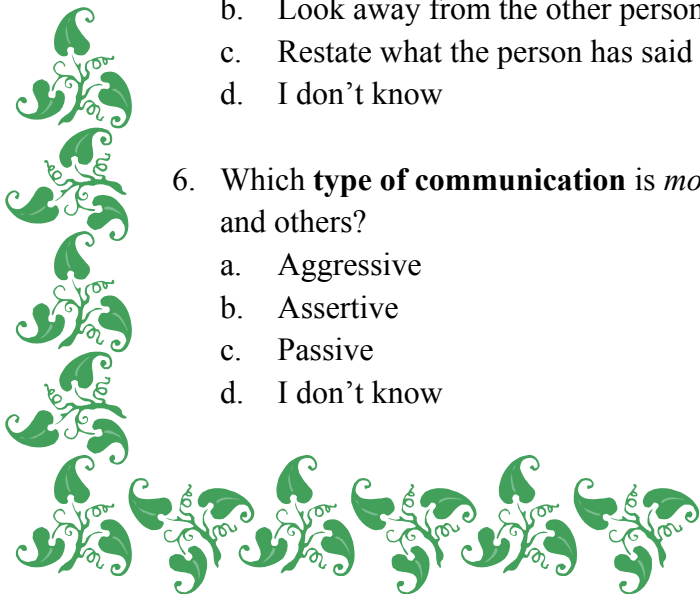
b. Look away from the other person

c. Restate what the person has said

d. I don't know

6. Which **type of communication** is *mo* and others?

a. Aggressive

b. Assertive

c. Passive

d. I don't know